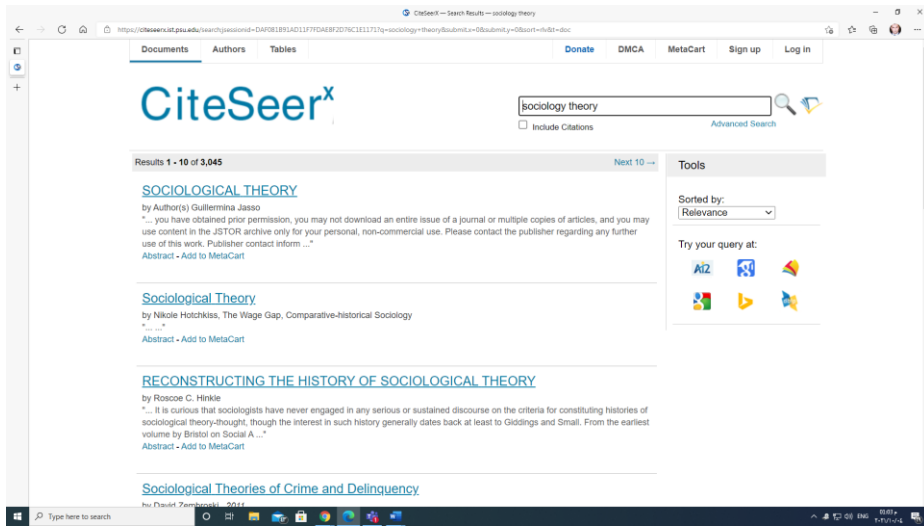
CiteSeerX — Search Results — sociology theory

https://citeseerx.ist.psu.edu/search;jsessionid=DAF081B91AD11F7FDAE8F2D76C1E1171?q=sociology+theory&submit.x=0&submit.y=0&sort=rlv&t=doc

Documents Authors Tables

Donate DMCA MetaCart Sign up Log in

CiteSeer$^x$

sociology theory

Include Citations

Advanced Search

Results 1 - 10 of 3,045

Next 10 →

Tools

Sorted by:

Relevance

Try your query at:

SOCIOLOGICAL THEORY

by Author(s) Guillermina Jasso

"... you have obtained prior permission, you may not download an entire issue of a journal or multiple copies of articles, and you may use content in the JSTOR archive only for your personal, non-commercial use. Please contact the publisher regarding any further use of this work. Publisher contact inform ..."

Abstract - Add to MetaCart

Sociological Theory

by Nikole Hotchkiss, The Wage Gap, Comparative-historical Sociology

"... ..."

Abstract - Add to MetaCart

RECONSTRUCTING THE HISTORY OF SOCIOLOGICAL THEORY

by Roscoe C. Hinkle

"... It is curious that sociologists have never engaged in any serious or sustained discourse on the criteria for constituting histories of sociological theory-thought, though the interest in such history generally dates back at least to Giddings and Small. From the earliest volume by Bristol on Social A ..."

Abstract - Add to MetaCart

Sociological Theories of Crime and Delinquency

by David Zembroski, 2011

Type here to search

ENG